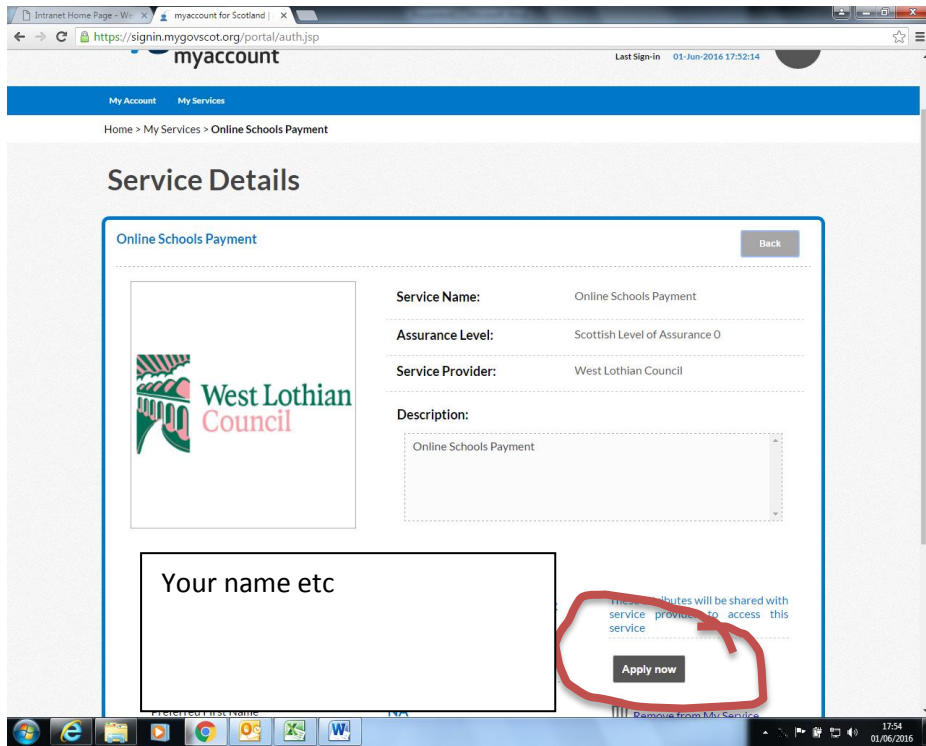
Intranet Home Page - We ×

myaccount for Scotland | ×

https://signin.mygovscot.org/portal/auth.jsp

myaccount

Last Sign-in 01-Jun-2016 17:52:14

My Account My Services

Home > My Services > Online Schools Payment

Service Details

Online Schools Payment

Back

West Lothian Council

Service Name: Online Schools Payment

Assurance Level: Scottish Level of Assurance 0

Service Provider: West Lothian Council

Description:

Online Schools Payment

Your name etc

The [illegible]ibutes will be shared with service provide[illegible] to access this service

Apply now

Preferred First Name

NO

Remove from My Service

17:54
01/06/2016